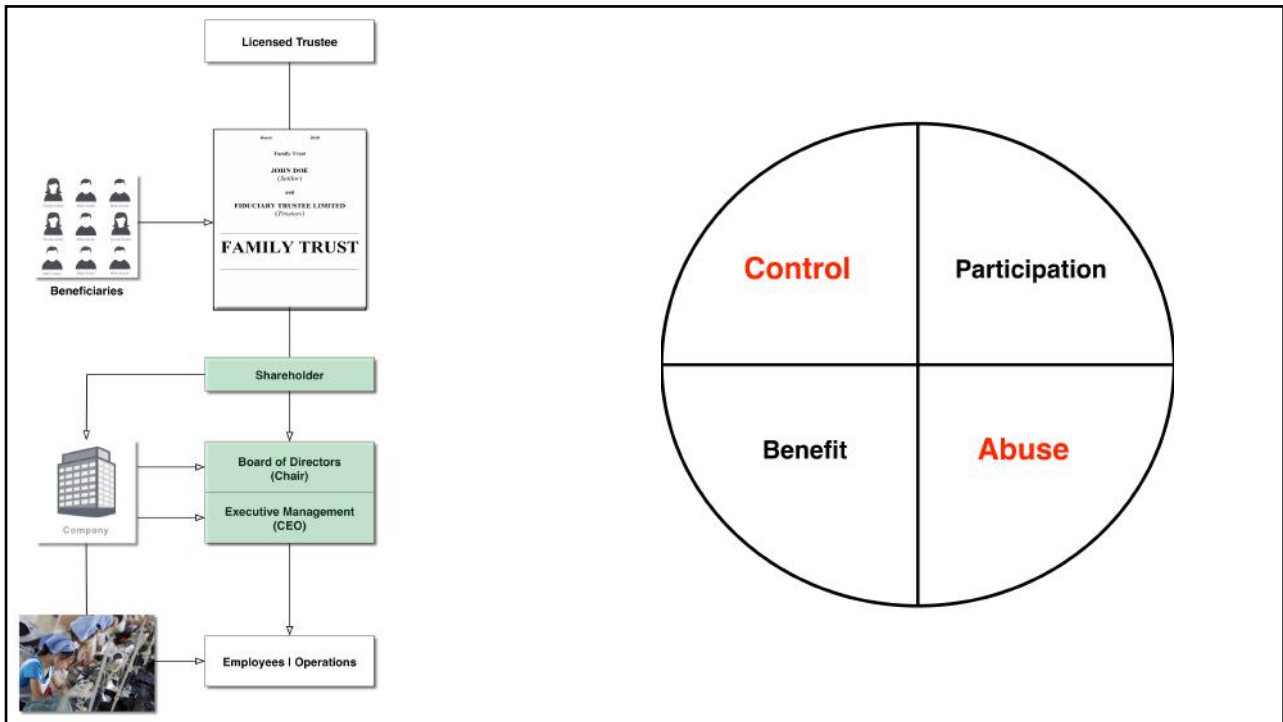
Licensed Trustee

Dated 2020

Family Trust

JOHN DOE
(Settlor)

and

FIDUCIARY TRUSTEE LIMITED
(Trustee)

FAMILY TRUST

Beneficiaries

Shareholder

Company

Board of Directors
(Chair)

Executive Management
(CEO)

Employees I Operations

Control

Participation

Benefit

Abuse